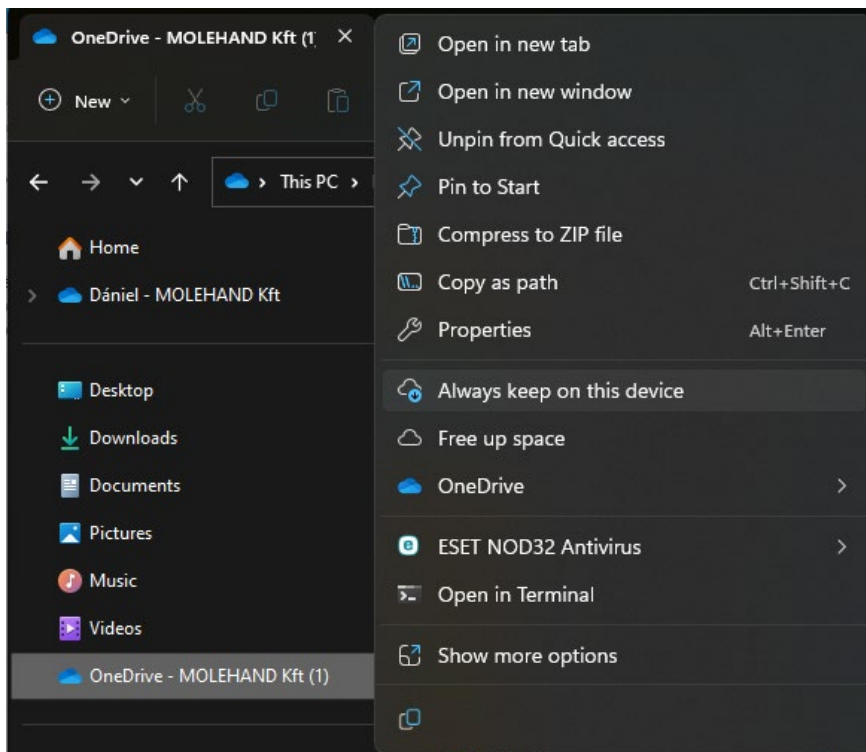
OneDrive - MOLEHAND Kft (1

New

This PC >

Home

Dániel - MOLEHAND Kft

Desktop

Downloads

Documents

Pictures

Music

Videos

OneDrive - MOLEHAND Kft (1)

Open in new tab

Open in new window

Unpin from Quick access

Pin to Start

Compress to ZIP file

Copy as path Ctrl+Shift+C

Properties Alt+Enter

Always keep on this device

Free up space

OneDrive

ESET NOD32 Antivirus

Open in Terminal

Show more options